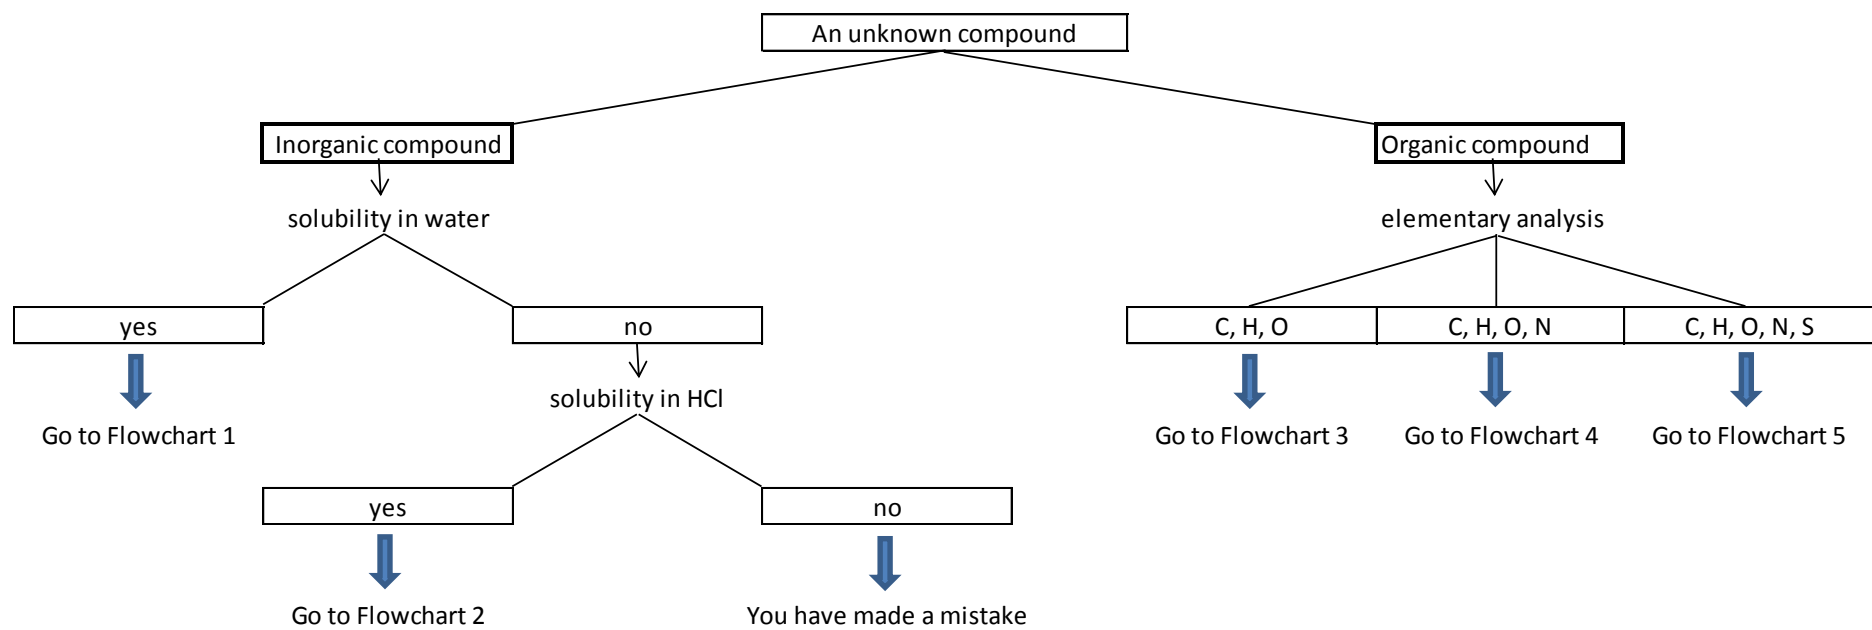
An unknown compound

Inorganic compound

solubility in water

yes

Go to Flowchart 1

no

solubility in HCl

yes

Go to Flowchart 2

no

You have made a mistake

Organic compound

elementary analysis

C, H, O

Go to Flowchart 3

C, H, O, N

Go to Flowchart 4

C, H, O, N, S

Go to Flowchart 5